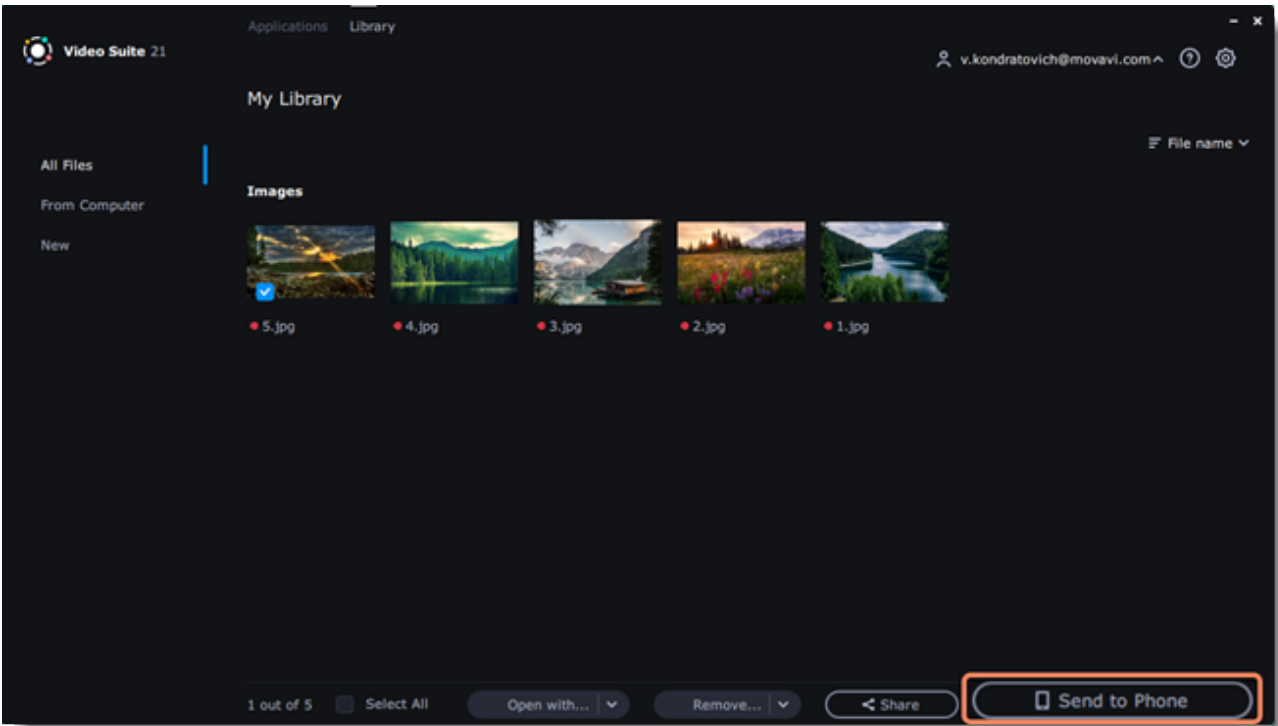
Video Suite 21

Applications Library

v.kondratovich@movavi.com

My Library

File name

All Files
From Computer
New

Images

5.jpg
4.jpg
3.jpg
2.jpg
1.jpg

1 out of 5 Select All Open with... Remove... Share Send to Phone